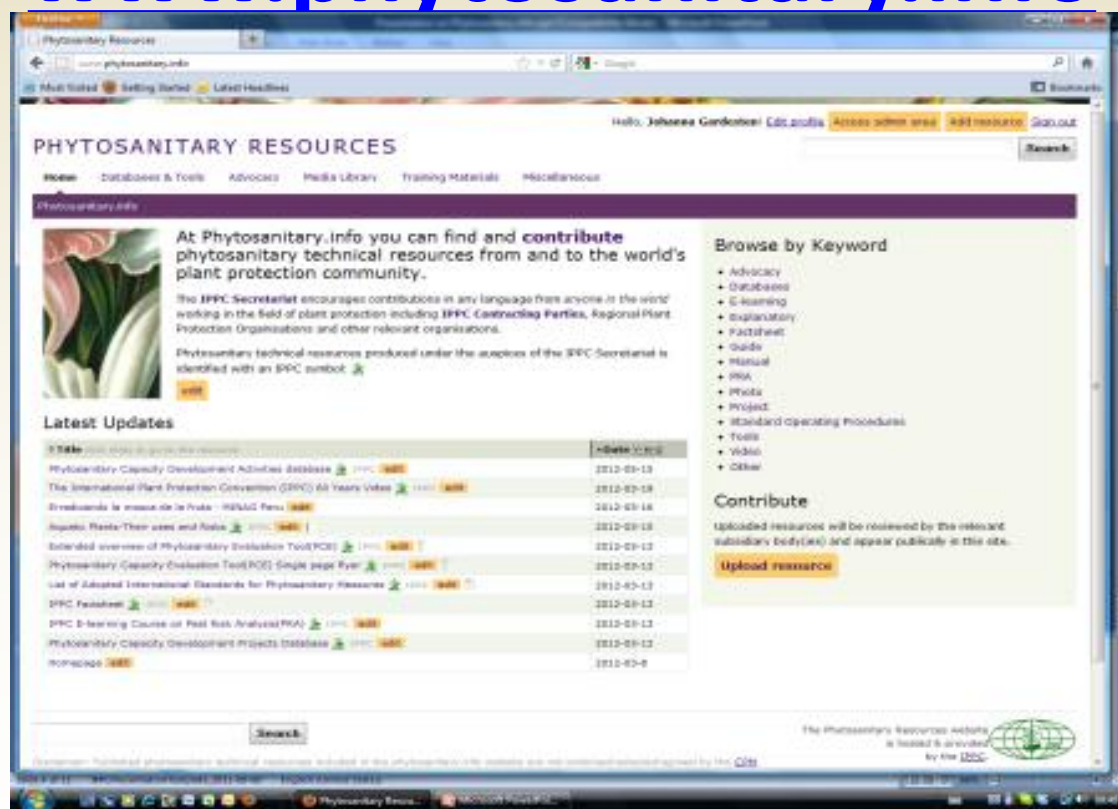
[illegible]

Phytosanitary Resources

www.phytosanitary.info

Most Visited  Getting Started  Latest Headlines

Bookmarks

Hello, Johanna Gardesten! Edit profile  Access admin area  Add resource  Sign out

PHYTOSANITARY RESOURCES

Search

Home  Databases & Tools  Advocacy  Media Library  Training Materials  Miscellaneous

Phytosanitary.info

At Phytosanitary.info you can find and contribute phytosanitary technical resources from and to the world's plant protection community.

The IPPC Secretariat encourages contributions in any language from anyone in the world working in the field of plant protection including IPPC Contracting Parties, Regional Plant Protection Organisations and other relevant organisations.

Phytosanitary technical resources produced under the auspices of the IPPC Secretariat is identified with an IPPC symbol

edit

Latest Updates

| Title | Date |
|---|---|
| Phytosanitary Capacity Development Activities database  IPPC edit | 2012-03-13 |
| The International Plant Protection Convention (IPPC) 60 Years Video  IPPC edit | 2012-03-18 |
| Erradicando la mosca de la fruta - MINAG Peru edit | 2012-03-16 |
| Aquatic Plants Their uses and Risks  IPPC edit | 2012-03-15 |
| Extended overview of Phytosanitary Evaluation Tool(PCE)  IPPC edit | 2012-03-13 |
| Phytosanitary Capacity Evaluation Tool(PCE) Single page flyer  IPPC edit | 2012-03-13 |
| List of Adopted International Standards for Phytosanitary Measures  IPPC edit | 2012-03-13 |
| IPPC Factsheet  IPPC edit | 2012-03-13 |
| IPPC E-learning Course on Pest Risk Analysis(PRA)  IPPC edit | 2012-03-13 |
| Phytosanitary Capacity Development Projects Database  IPPC edit | 2012-03-13 |
| Homepage edit | 2012-03-8 |

Browse by Keyword

- Advocacy
- Databases
- E-learning
- Explanatory
- Factsheet
- Guide
- Manual
- PRA
- Photo
- Project
- Standard Operating Procedures
- Tools
- Video
- Other

Contribute

Uploaded resources will be reviewed by the relevant subsidiary body(ies) and appear publically in this site.

Upload resource

Search

The Phytosanitary Resources website is hosted & provided by the IPPC.

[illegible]

Phytosanitary Resou...  Microsoft PowerPoi...